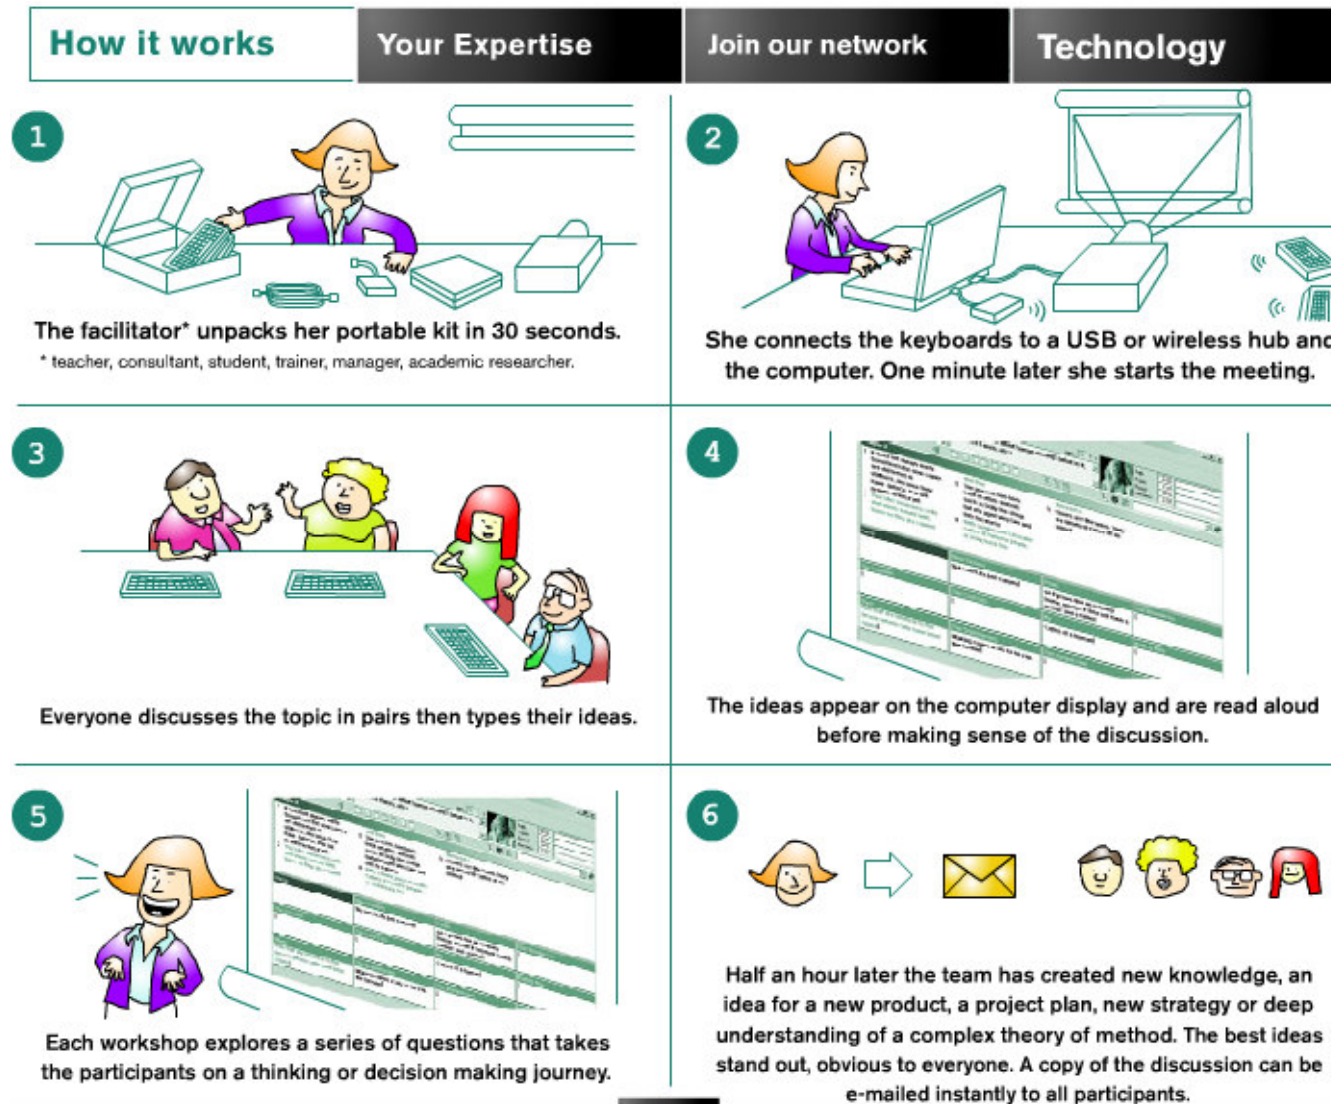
How it works | Your Expertise | Join our network | Technology

1

The facilitator* unpacks her portable kit in 30 seconds.
* teacher, consultant, student, trainer, manager, academic researcher.

2

She connects the keyboards to a USB or wireless hub and the computer. One minute later she starts the meeting.

3

Everyone discusses the topic in pairs then types their ideas.

4

The ideas appear on the computer display and are read aloud before making sense of the discussion.

5

Each workshop explores a series of questions that takes the participants on a thinking or decision making journey.

6

Half an hour later the team has created new knowledge, an idea for a new product, a project plan, new strategy or deep understanding of a complex theory of method. The best ideas stand out, obvious to everyone. A copy of the discussion can be e-mailed instantly to all participants.